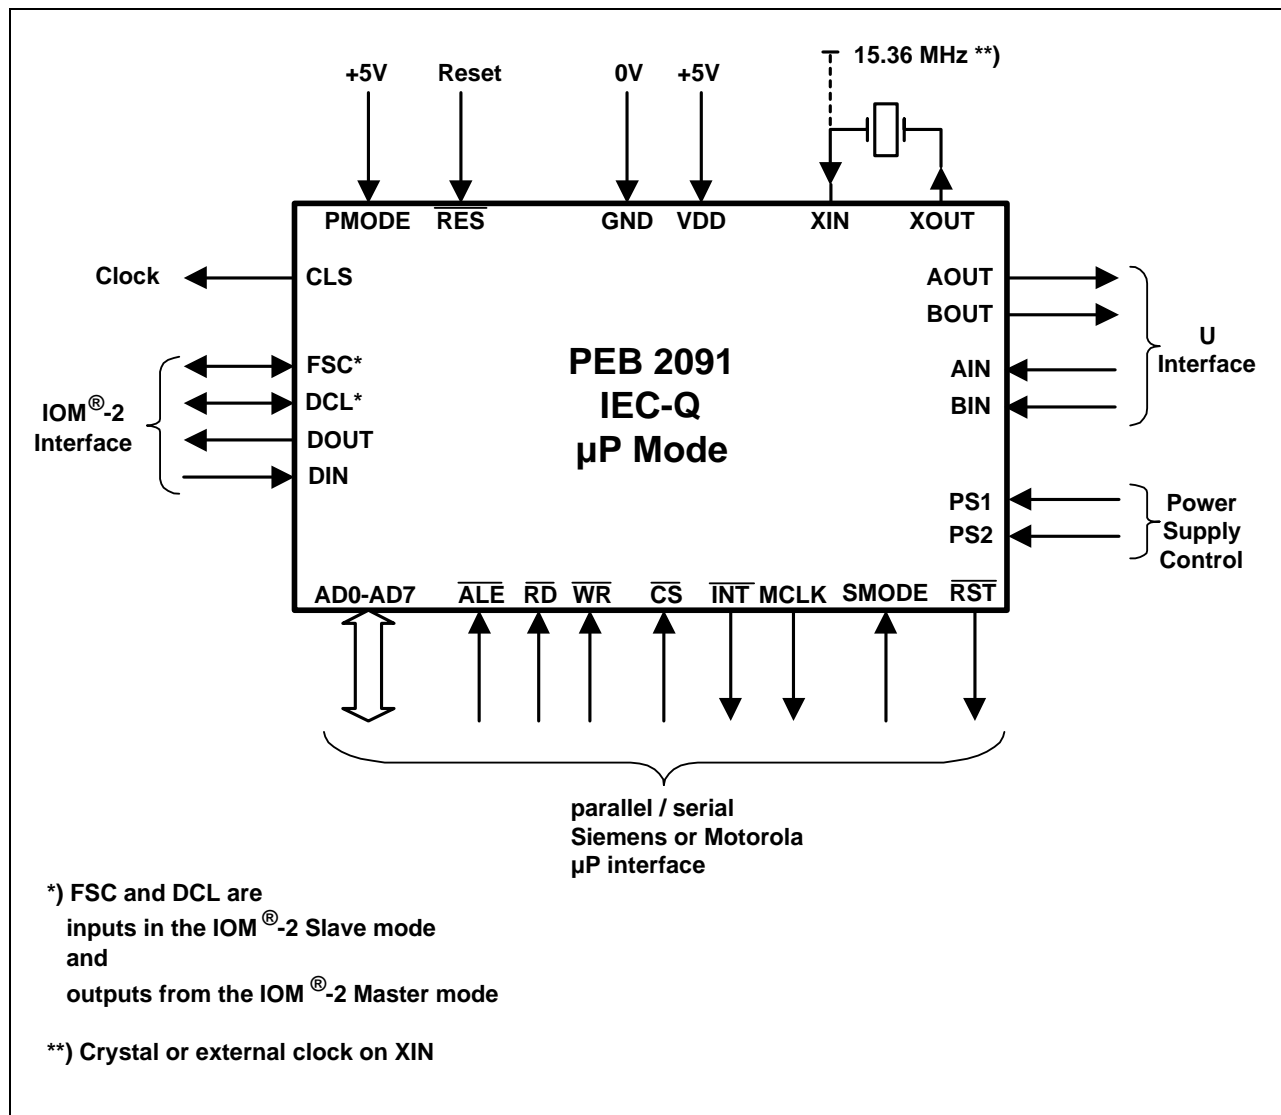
+5V
Reset
0V
+5V
15.36 MHz **)

PMODE
$\overline{RES}$
GND
VDD
XIN
XOUT

Clock
CLS

AOUT
BOUT
U Interface
AIN
BIN

FSC*
DCL*
IOM®-2 Interface
DOUT
DIN

PEB 2091
IEC-Q
µP Mode

PS1
PS2
Power Supply Control

AD0-AD7
$\overline{ALE}$
$\overline{RD}$
$\overline{WR}$
$\overline{CS}$
$\overline{INT}$
MCLK
SMODE
$\overline{RST}$

parallel / serial
Siemens or Motorola
µP interface

*) FSC and DCL are
inputs in the IOM ®-2 Slave mode
and
outputs from the IOM ®-2 Master mode

**) Crystal or external clock on XIN